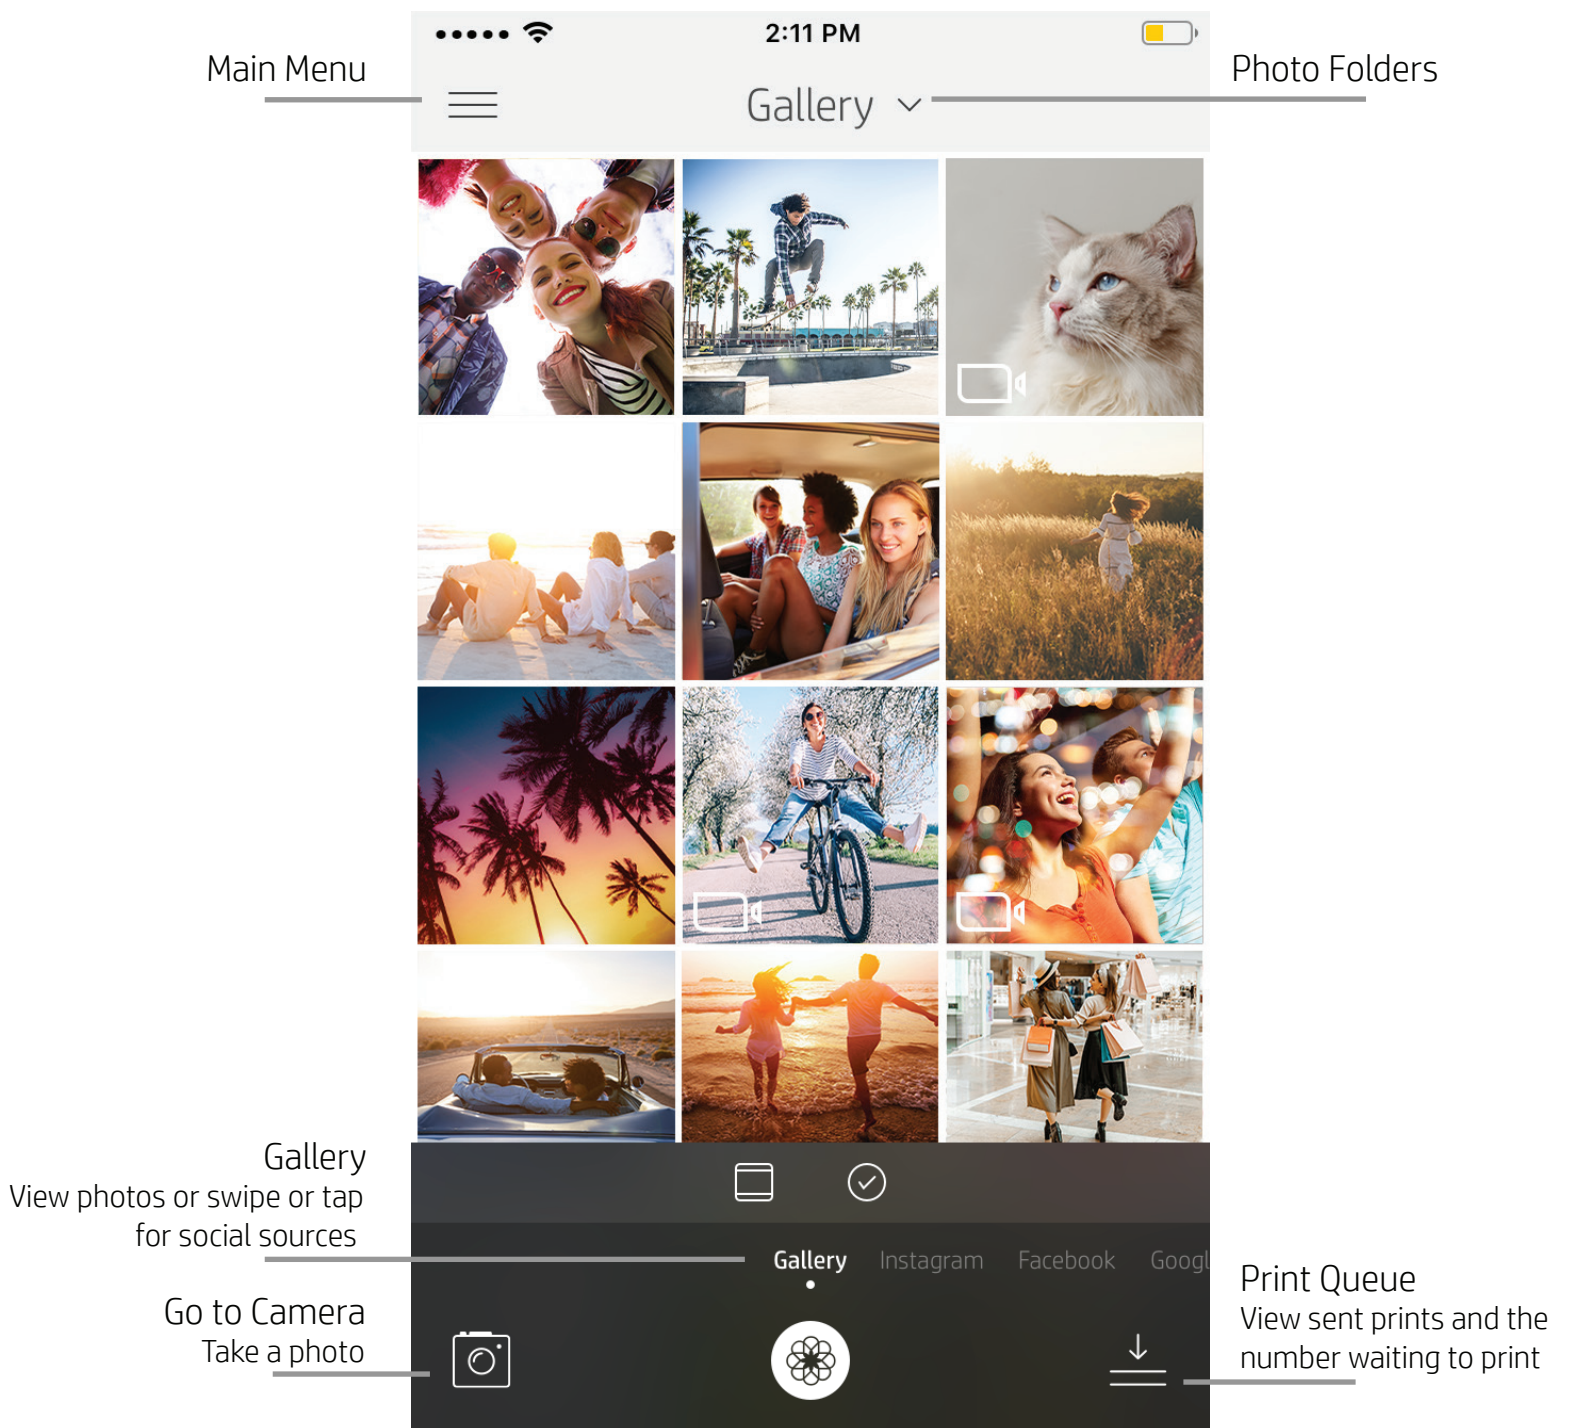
Main Menu

2:11 PM

Gallery

Photo Folders

Gallery
View photos or swipe or tap for social sources

Gallery Instagram Facebook Googl

Go to Camera
Take a photo

Print Queue
View sent prints and the number waiting to print